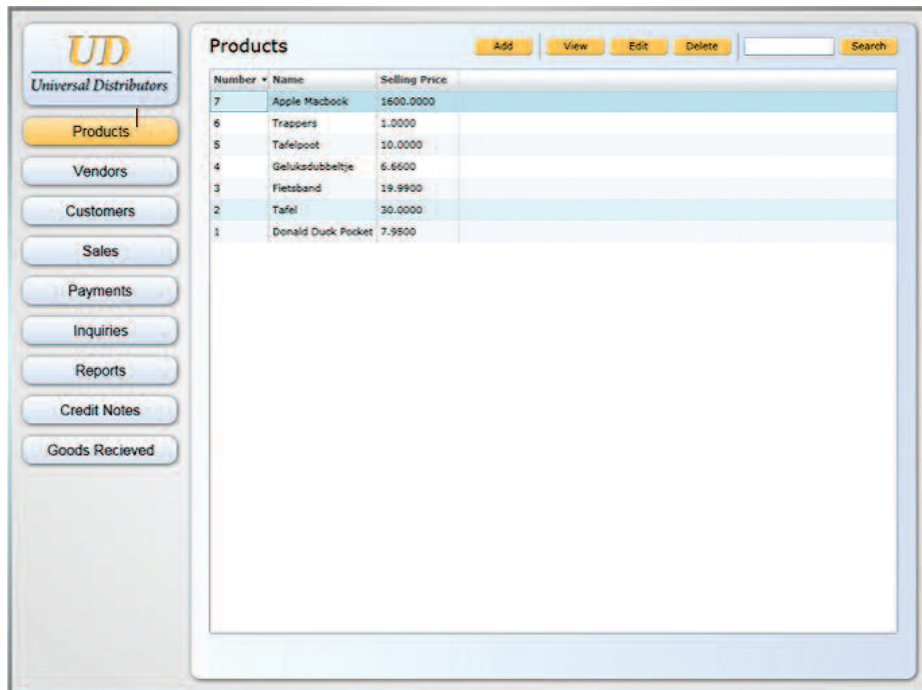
UD
Universal Distributors

Products
Vendors
Customers
Sales
Payments
Inquiries
Reports
Credit Notes
Goods Recieved

Products

Add View Edit Delete Search

| Number ▾ | Name | Selling Price |
|---|---|---|
| 7 | Apple Macbook | 1600.0000 |
| 6 | Trappers | 1.0000 |
| 5 | Tafelpoot | 10.0000 |
| 4 | Geluksdubbeltje | 6.6600 |
| 3 | Fietsband | 19.9900 |
| 2 | Tafel | 30.0000 |
| 1 | Donald Duck Pocket | 7.9800 |